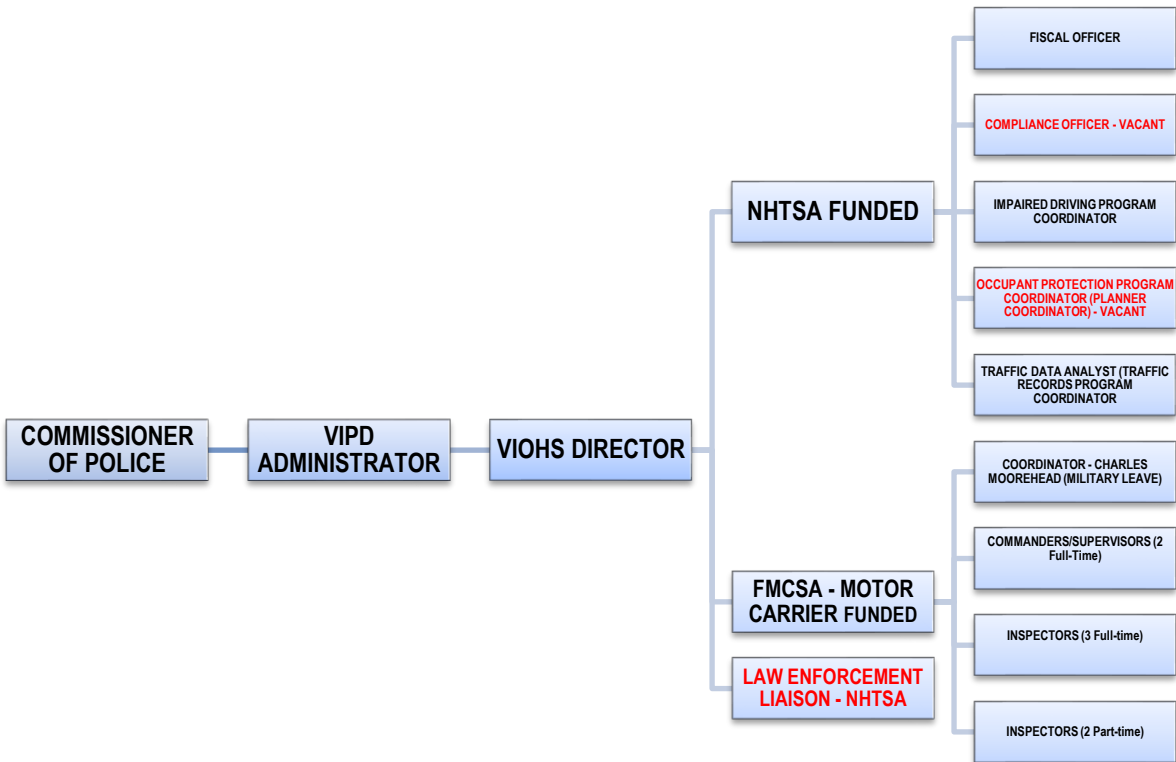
COMMISSIONER OF POLICE

VIPD ADMINISTRATOR

VIOHS DIRECTOR

NHTSA FUNDED

FISCAL OFFICER

COMPLIANCE OFFICER - VACANT

IMPAIRED DRIVING PROGRAM COORDINATOR

OCCUPANT PROTECTION PROGRAM COORDINATOR (PLANNER COORDINATOR) - VACANT

TRAFFIC DATA ANALYST (TRAFFIC RECORDS PROGRAM COORDINATOR

FMCSA - MOTOR CARRIER FUNDED

COORDINATOR - CHARLES MOOREHEAD (MILITARY LEAVE)

COMMANDERS/SUPERVISORS (2 Full-Time)

INSPECTORS (3 Full-time)

INSPECTORS (2 Part-time)

LAW ENFORCEMENT LIAISON - NHTSA